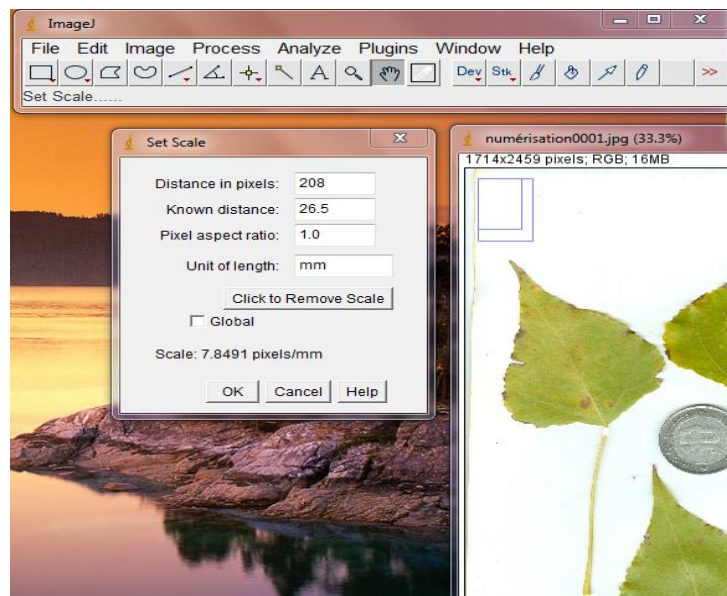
ImageJ

File Edit Image Process Analyze Plugins Window Help

Dev Stk >>

Set Scale......

Set Scale

Distance in pixels: 208

Known distance: 26.5

Pixel aspect ratio: 1.0

Unit of length: mm

Click to Remove Scale

Global

Scale: 7.8491 pixels/mm

OK Cancel Help

numérisation0001.jpg (33.3%)

1714x2459 pixels; RGB; 16MB